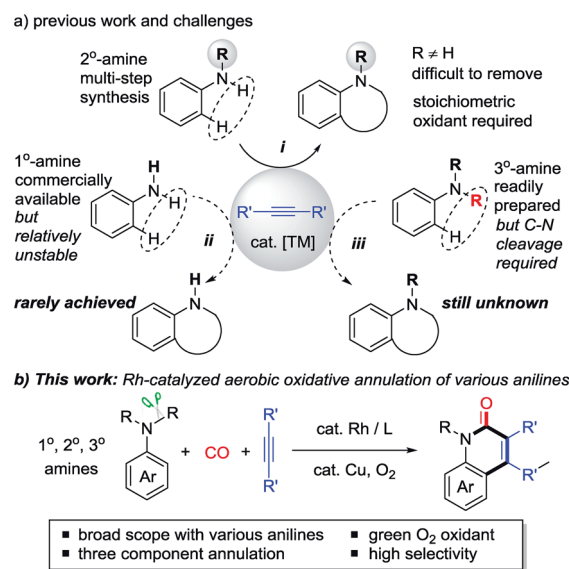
a) previous work and challenges

2$^o$-amine multi-step synthesis

R

N

H

H

R

N

R ≠ H difficult to remove

stoichiometric oxidant required

i

1$^o$-amine commercially available *but relatively unstable*

H

N

H

H

R' ——— R'

cat. [TM]

R

N

R

H

3$^o$-amine readily prepared *but C-N cleavage required*

ii

iii

***rarely achieved***

H

N

R

N

***still unknown***

***b) This work:*** *Rh-catalyzed aerobic oxidative annulation of various anilines*

1$^o$, 2$^o$, 3$^o$ amines

R

N

R

Ar

+ CO +

R'

R'

cat. Rh / L

cat. Cu, O$_2$

O

R

N

R'

Ar

▪ broad scope with various anilines
▪ three component annulation
▪ green O$_2$ oxidant
▪ high selectivity